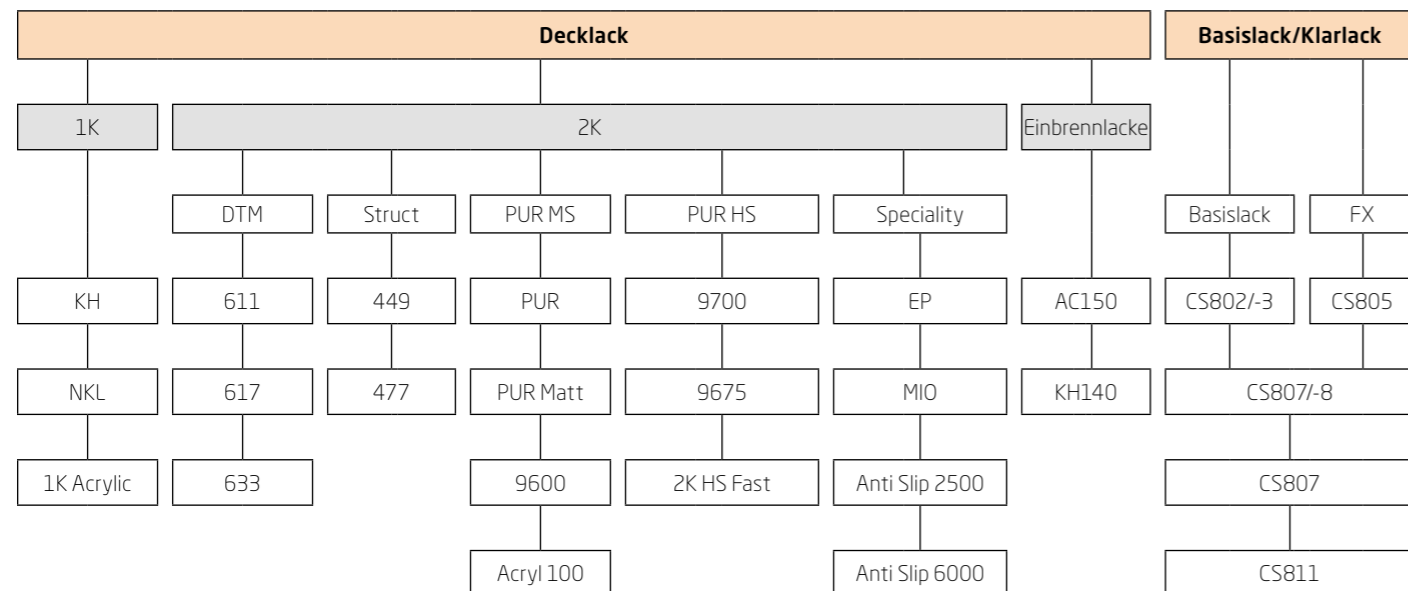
Decklack

Basislack/Klarlack

1K

2K

Einbrennlacke

DTM

Struct

PUR MS

PUR HS

Speciality

Basislack

FX

KH

611

449

PUR

9700

EP

AC150

CS802/-3

CS805

NKL

617

477

PUR Matt

9675

MIO

KH140

CS807/-8

1K Acrylic

633

9600

2K HS Fast

Anti Slip 2500

CS807

Acryl 100

Anti Slip 6000

CS811